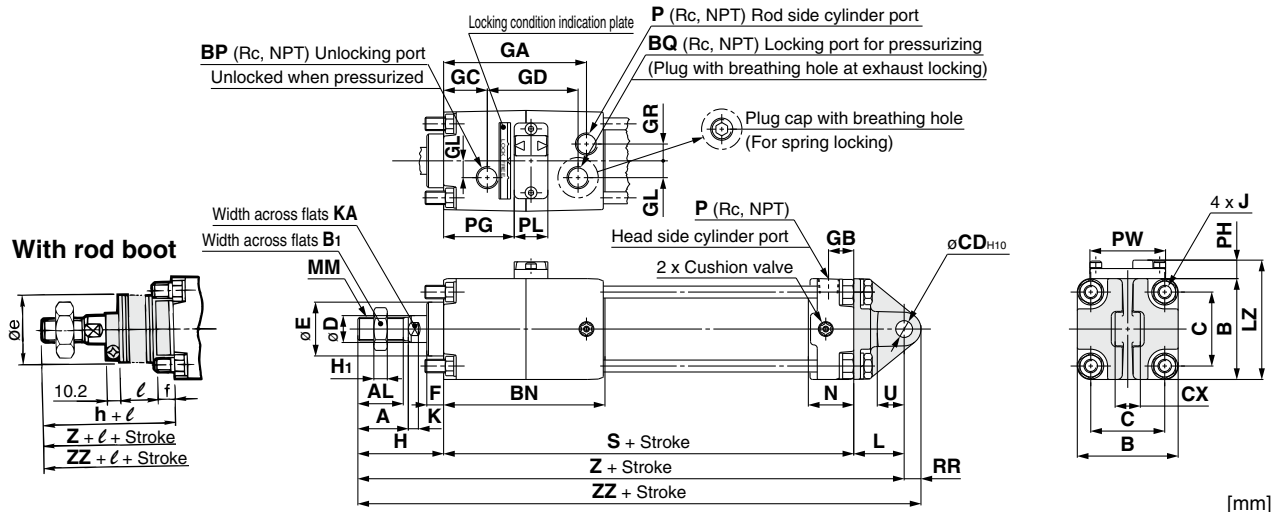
Locking condition indication plate
**P** (Rc, NPT) Rod side cylinder port
**BP** (Rc, NPT) Unlocking port
Unlocked when pressurized
**GA**
**BQ** (Rc, NPT) Locking port for pressurizing
(Plug with breathing hole at exhaust locking)
**GC** **GD**
**GR**
Plug cap with breathing hole
(For spring locking)
**GL**
**GL**
**PG** **PL**

Width across flats **KA**
Width across flats **B**$_1$
**P** (Rc, NPT)
Head side cylinder port
**GB**
ø**CD**$_{H10}$
4 x **J**
**PW**
**PH**

**With rod boot**

**MM**
2 x Cushion valve
øe
øE
øD
**C** **B** **LZ**
H$_1$
10.2 $\ell$ f
**AL** **F** **BN** **N** **U**
**CX**
h + $\ell$
**A** **K**
**C**
**Z** + $\ell$ + Stroke
**H**
**S** + Stroke
**L**
**B**
**ZZ** + $\ell$ + Stroke
**Z** + Stroke
**RR**
**ZZ** + Stroke

[mm]